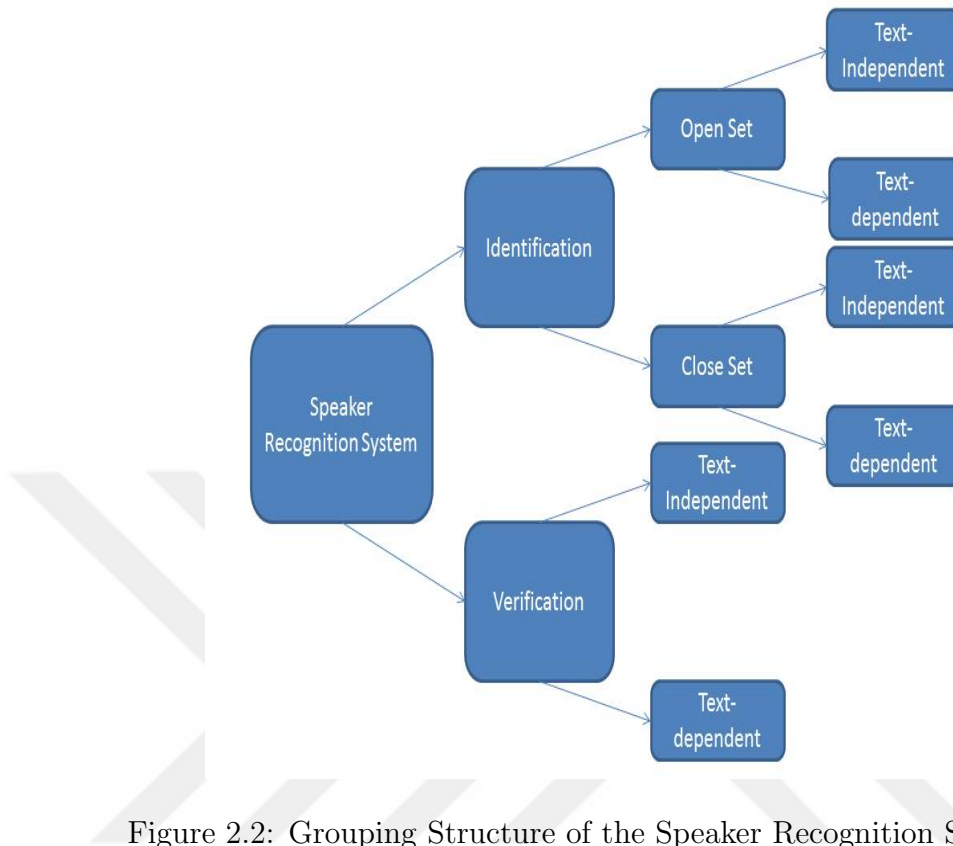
Speaker Recognition System

Identification

Open Set

Text-Independent

Text-dependent

Close Set

Text-Independent

Text-dependent

Verification

Text-Independent

Text-dependent

Figure 2.2: Grouping Structure of the Speaker Recognition S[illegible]